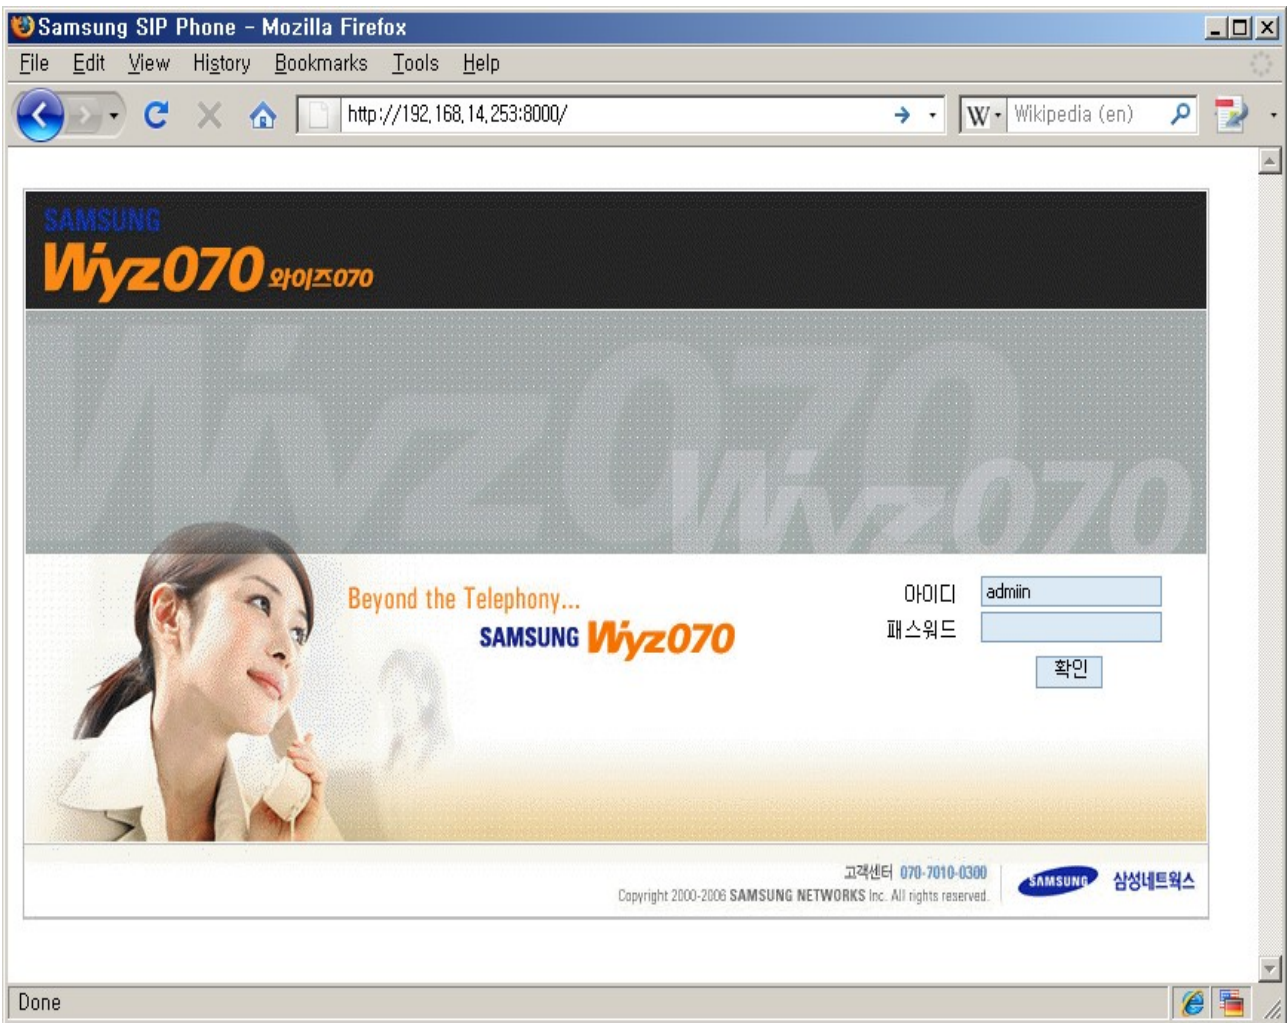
Samsung SIP Phone - Mozilla Firefox

File Edit View History Bookmarks Tools Help

http://192.168.14.253:8000/

Wikipedia (en)

SAMSUNG
Wyz070 와이즈070

Wyz070

Beyond the Telephony...
SAMSUNG Wyz070

아이디 admiin
패스워드
확인

고객센터 070-7010-0300
Copyright 2000-2006 SAMSUNG NETWORKS Inc. All rights reserved.
SAMSUNG 삼성네트웍스

Done